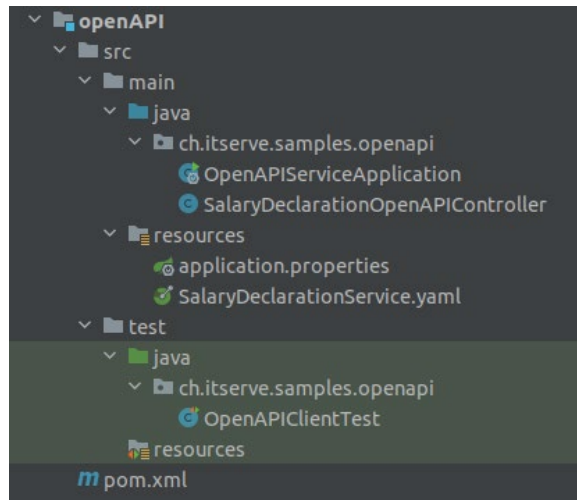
openAPI
src
main
java
ch.itserve.samples.openapi
OpenAPIServiceApplication
SalaryDeclarationOpenAPIController
resources
application.properties
SalaryDeclarationService.yaml
test
java
ch.itserve.samples.openapi
OpenAPIClientTest
resources
m pom.xml